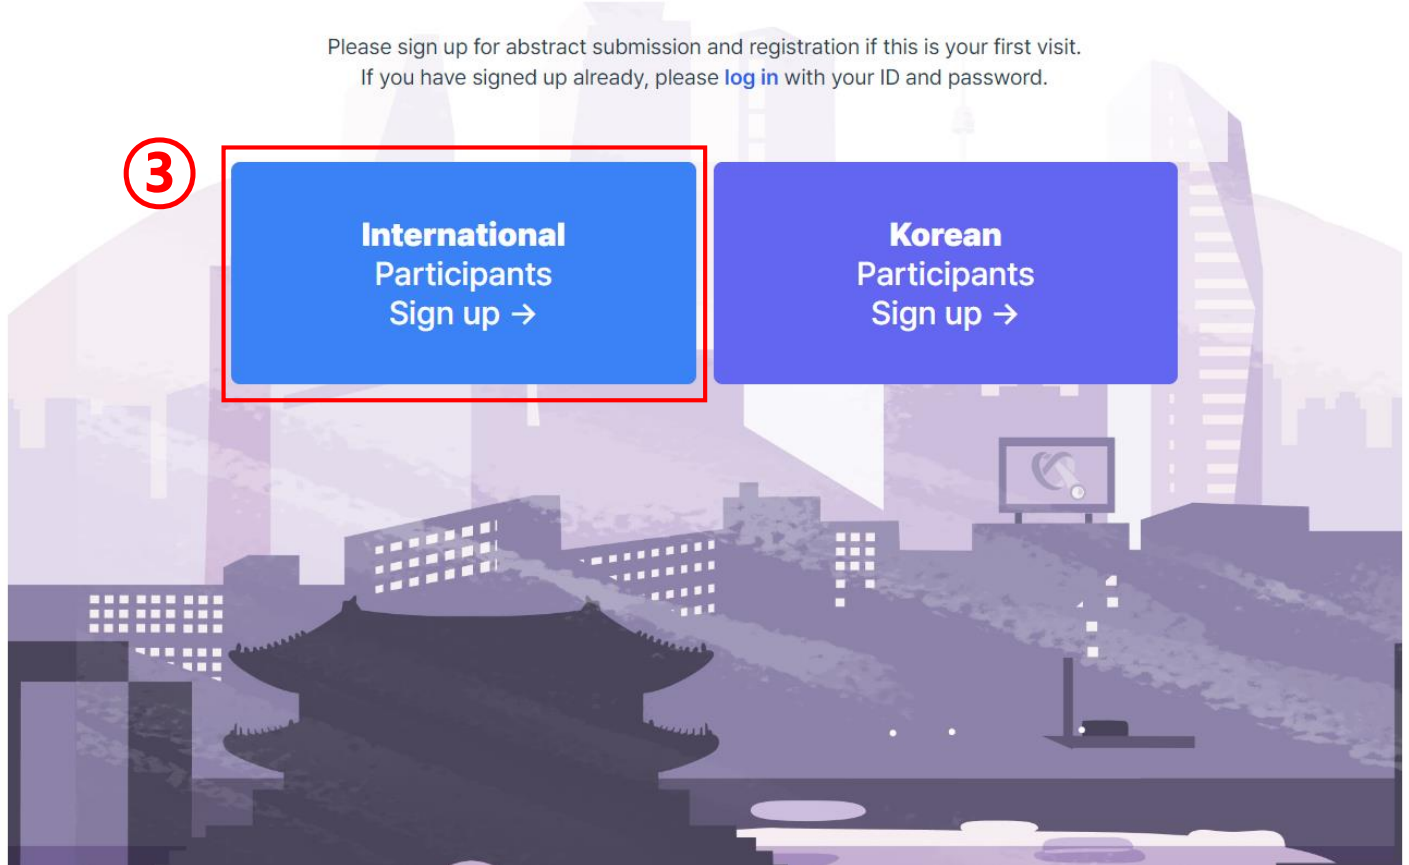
Please sign up for abstract submission and registration if this is your first visit.
If you have signed up already, please log in with your ID and password.

③

International
Participants
Sign up →

Korean
Participants
Sign up →